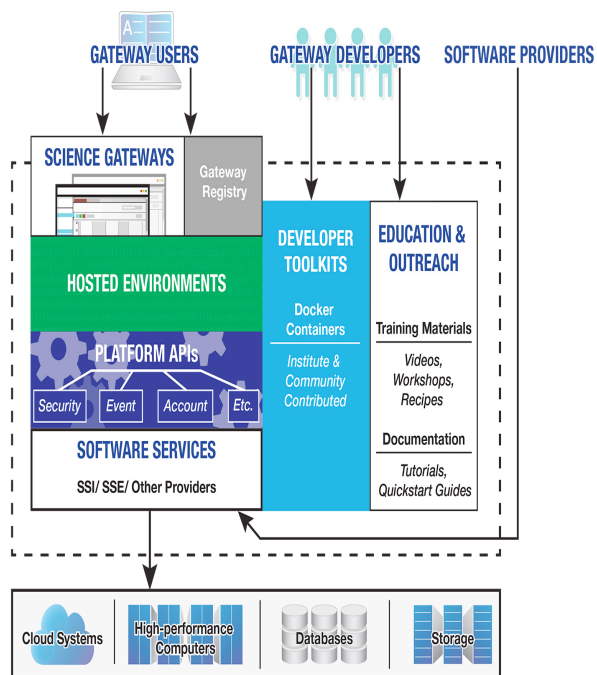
A

GATEWAY USERS

GATEWAY DEVELOPERS

SOFTWARE PROVIDERS

SCIENCE GATEWAYS

Gateway Registry

DEVELOPER TOOLKITS

Docker Containers

Institute & Community Contributed

EDUCATION & OUTREACH

Training Materials

Videos, Workshops, Recipes

Documentation

Tutorials, Quickstart Guides

HOSTED ENVIRONMENTS

PLATFORM APIs

Security

Event

Account

Etc.

SOFTWARE SERVICES

SSI/ SSE/ Other Providers

Cloud Systems

High-performance Computers

Databases

Storage